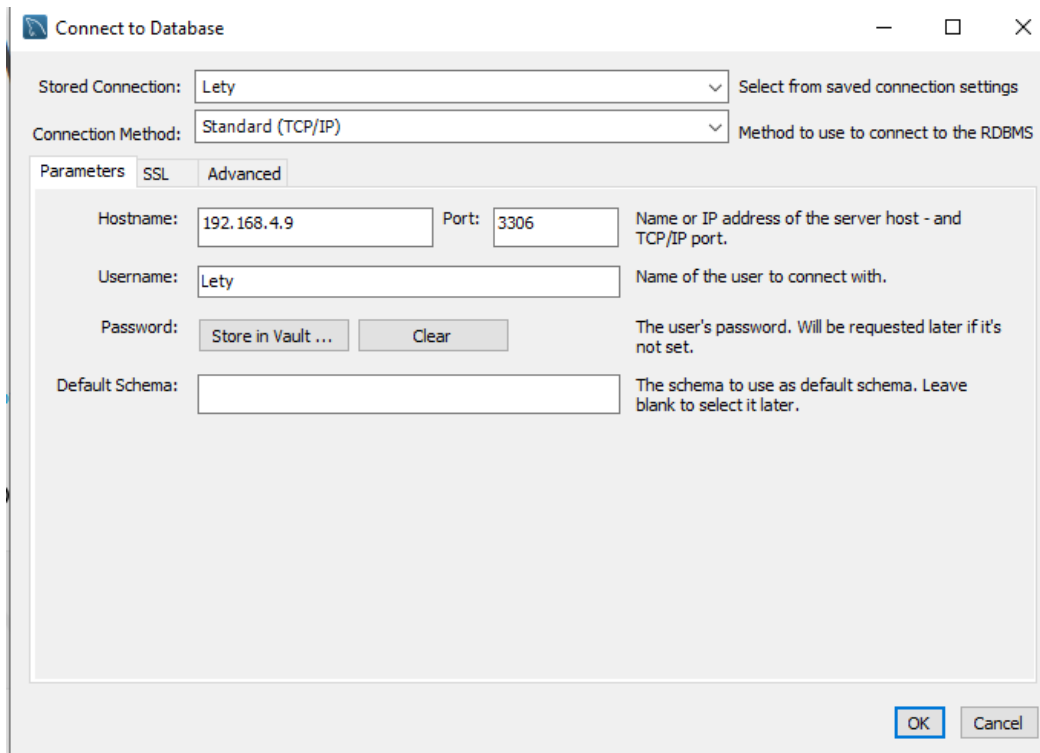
Connect to Database

Stored Connection: Lety
Select from saved connection settings

Connection Method: Standard (TCP/IP)
Method to use to connect to the RDBMS

Parameters SSL Advanced

Hostname: 192.168.4.9 Port: 3306
Name or IP address of the server host - and TCP/IP port.

Username: Lety
Name of the user to connect with.

Password: Store in Vault ... Clear
The user's password. Will be requested later if it's not set.

Default Schema:
The schema to use as default schema. Leave blank to select it later.

OK Cancel